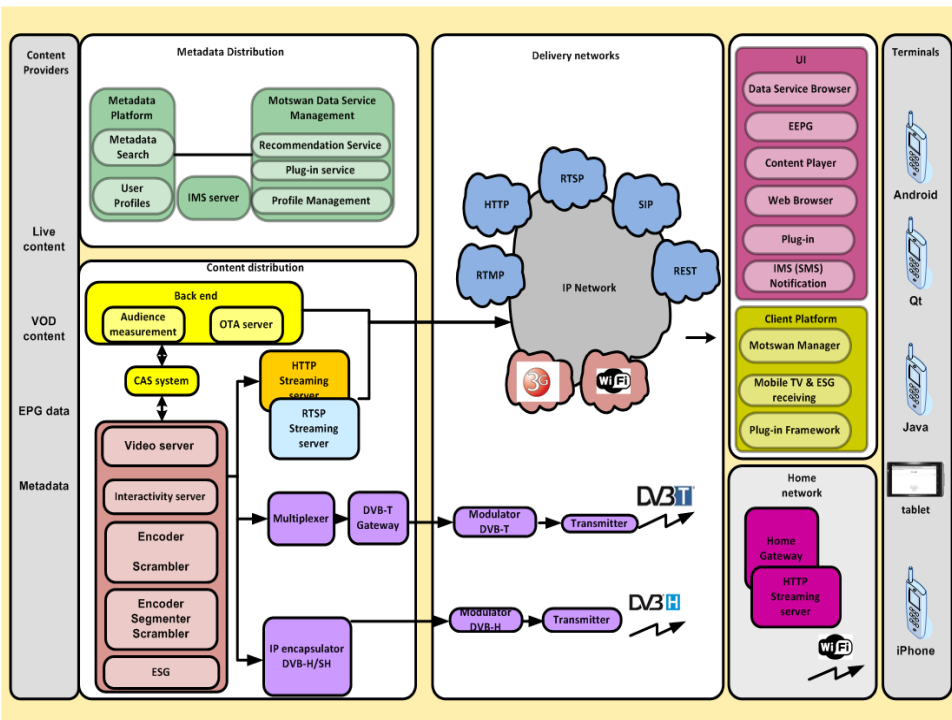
Content Providers

Live content

VOD content

EPG data

Metadata

Metadata Distribution

Metadata Platform

Metadata Search

User Profiles

IMS server

Motswan Data Service Management

Recommendation Service

Plug-in service

Profile Management

Content distribution

Back end

Audience measurement

OTA server

CAS system

Video server

Interactivity server

Encoder

Scrambler

Encoder Segmenter Scrambler

ESG

HTTP Streaming server

RTSP Streaming server

Multiplexer

DVB-T Gateway

IP encapsulator DVB-H/SH

Delivery networks

RTSP

HTTP

SIP

RTMP

REST

IP Network

3G

WiFi

Modulator DVB-T

Transmitter

DVB T

Modulator DVB-H

Transmitter

DVB H

UI

Data Service Browser

EEPG

Content Player

Web Browser

Plug-in

IMS (SMS) Notification

Client Platform

Motswan Manager

Mobile TV & ESG receiving

Plug-in Framework

Home network

Home Gateway

HTTP Streaming server

WiFi

Terminals

Android

Qt

Java

tablet

iPhone